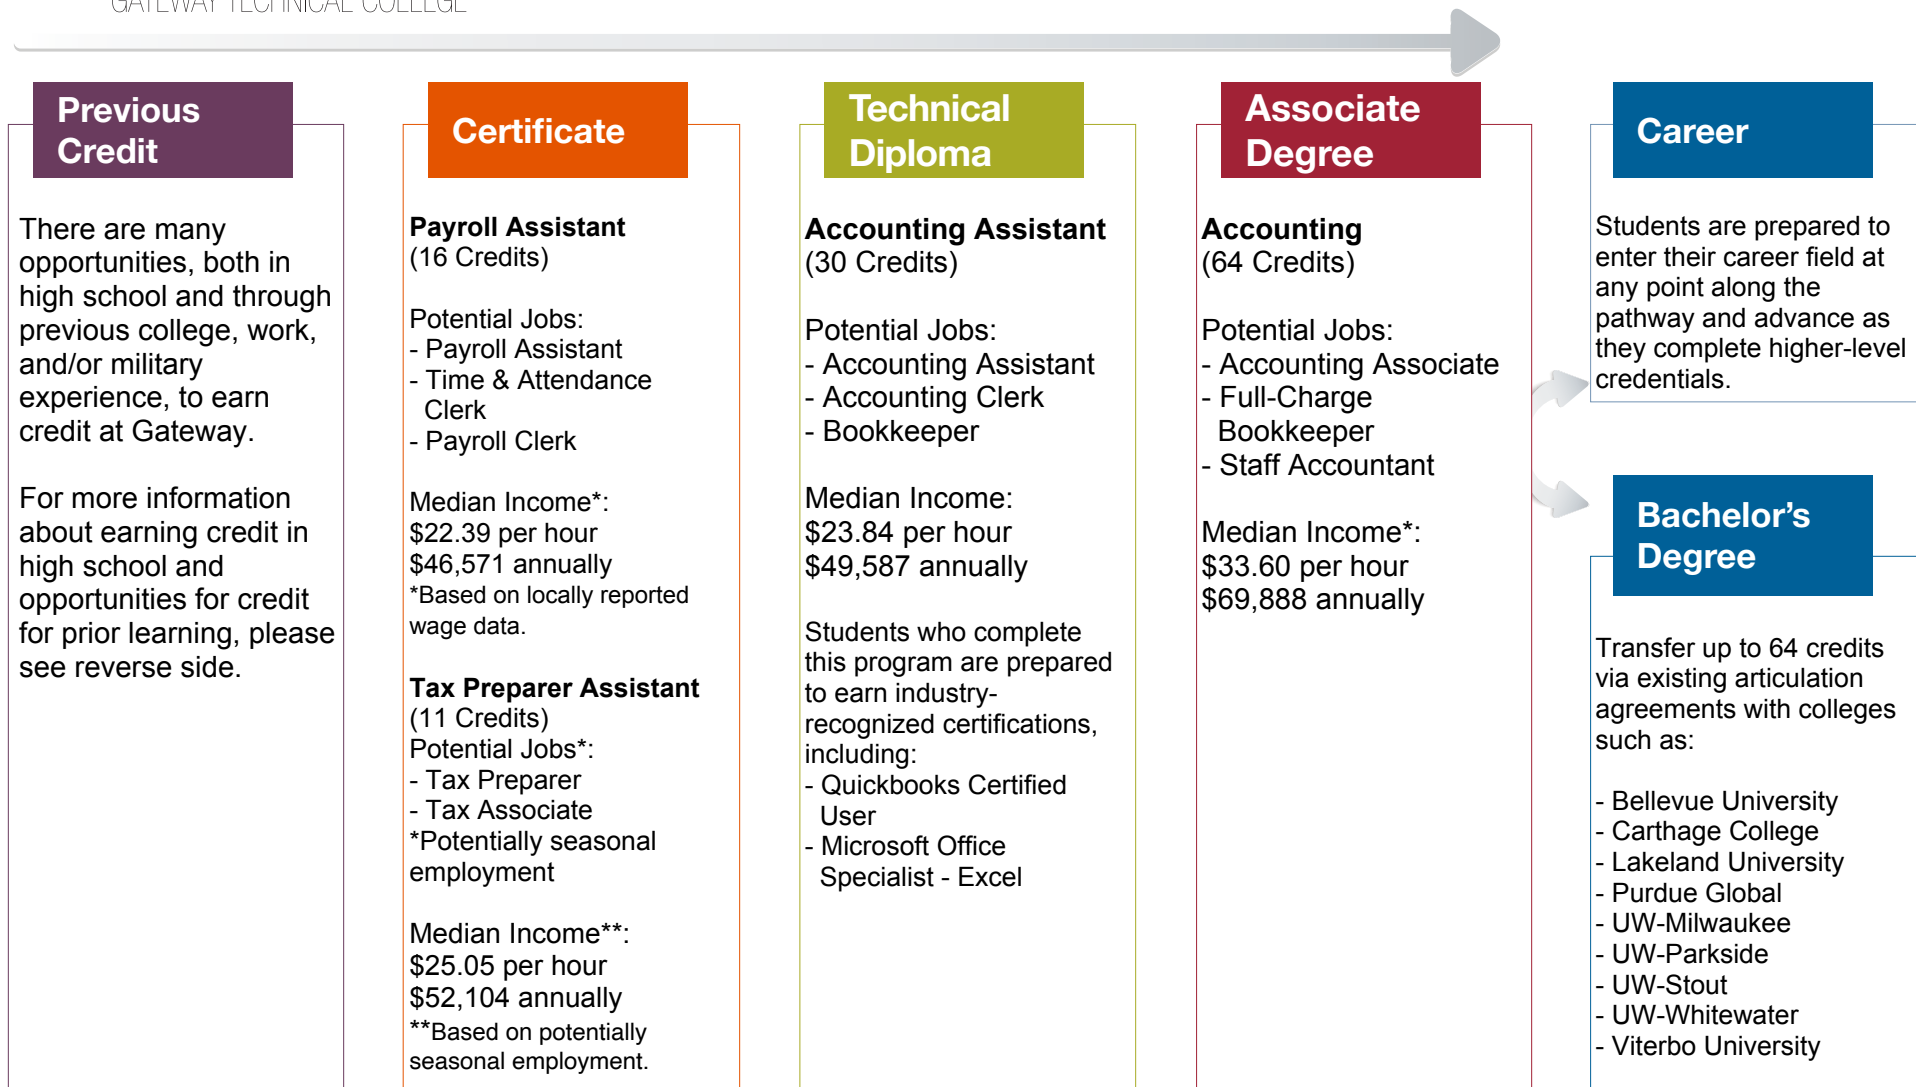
GATEWAY TECHNICAL COLLEGE

Previous Credit

There are many opportunities, both in high school and through previous college, work, and/or military experience, to earn credit at Gateway.

For more information about earning credit in high school and opportunities for credit for prior learning, please see reverse side.

Certificate

Payroll Assistant
(16 Credits)

Potential Jobs:
- Payroll Assistant
- Time & Attendance Clerk
- Payroll Clerk

Median Income*:
$22.39 per hour
$46,571 annually
*Based on locally reported wage data.

Tax Preparer Assistant
(11 Credits)
Potential Jobs*:
- Tax Preparer
- Tax Associate
*Potentially seasonal employment

Median Income**:
$25.05 per hour
$52,104 annually
**Based on potentially seasonal employment.

Technical Diploma

Accounting Assistant
(30 Credits)

Potential Jobs:
- Accounting Assistant
- Accounting Clerk
- Bookkeeper

Median Income:
$23.84 per hour
$49,587 annually

Students who complete this program are prepared to earn industry-recognized certifications, including:
- Quickbooks Certified User
- Microsoft Office Specialist - Excel

Associate Degree

Accounting
(64 Credits)

Potential Jobs:
- Accounting Associate
- Full-Charge Bookkeeper
- Staff Accountant

Median Income*:
$33.60 per hour
$69,888 annually

Career

Students are prepared to enter their career field at any point along the pathway and advance as they complete higher-level credentials.

Bachelor's Degree

Transfer up to 64 credits via existing articulation agreements with colleges such as:

- Bellevue University
- Carthage College
- Lakeland University
- Purdue Global
- UW-Milwaukee
- UW-Parkside
- UW-Stout
- UW-Whitewater
- Viterbo University